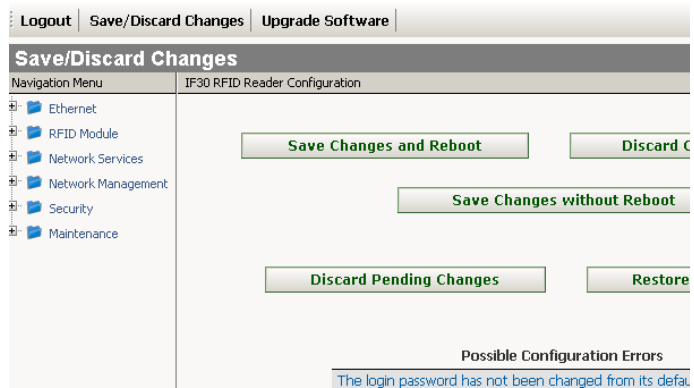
Logout | Save/Discard Changes | Upgrade Software

Save/Discard Changes

Navigation Menu

IF30 RFID Reader Configuration

Ethernet
RFID Module
Network Services
Network Management
Security
Maintenance

Save Changes and Reboot

Discard C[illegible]

Save Changes without Reboot

Discard Pending Changes

Restore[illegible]

Possible Configuration Errors

The login password has not been changed from its defau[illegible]